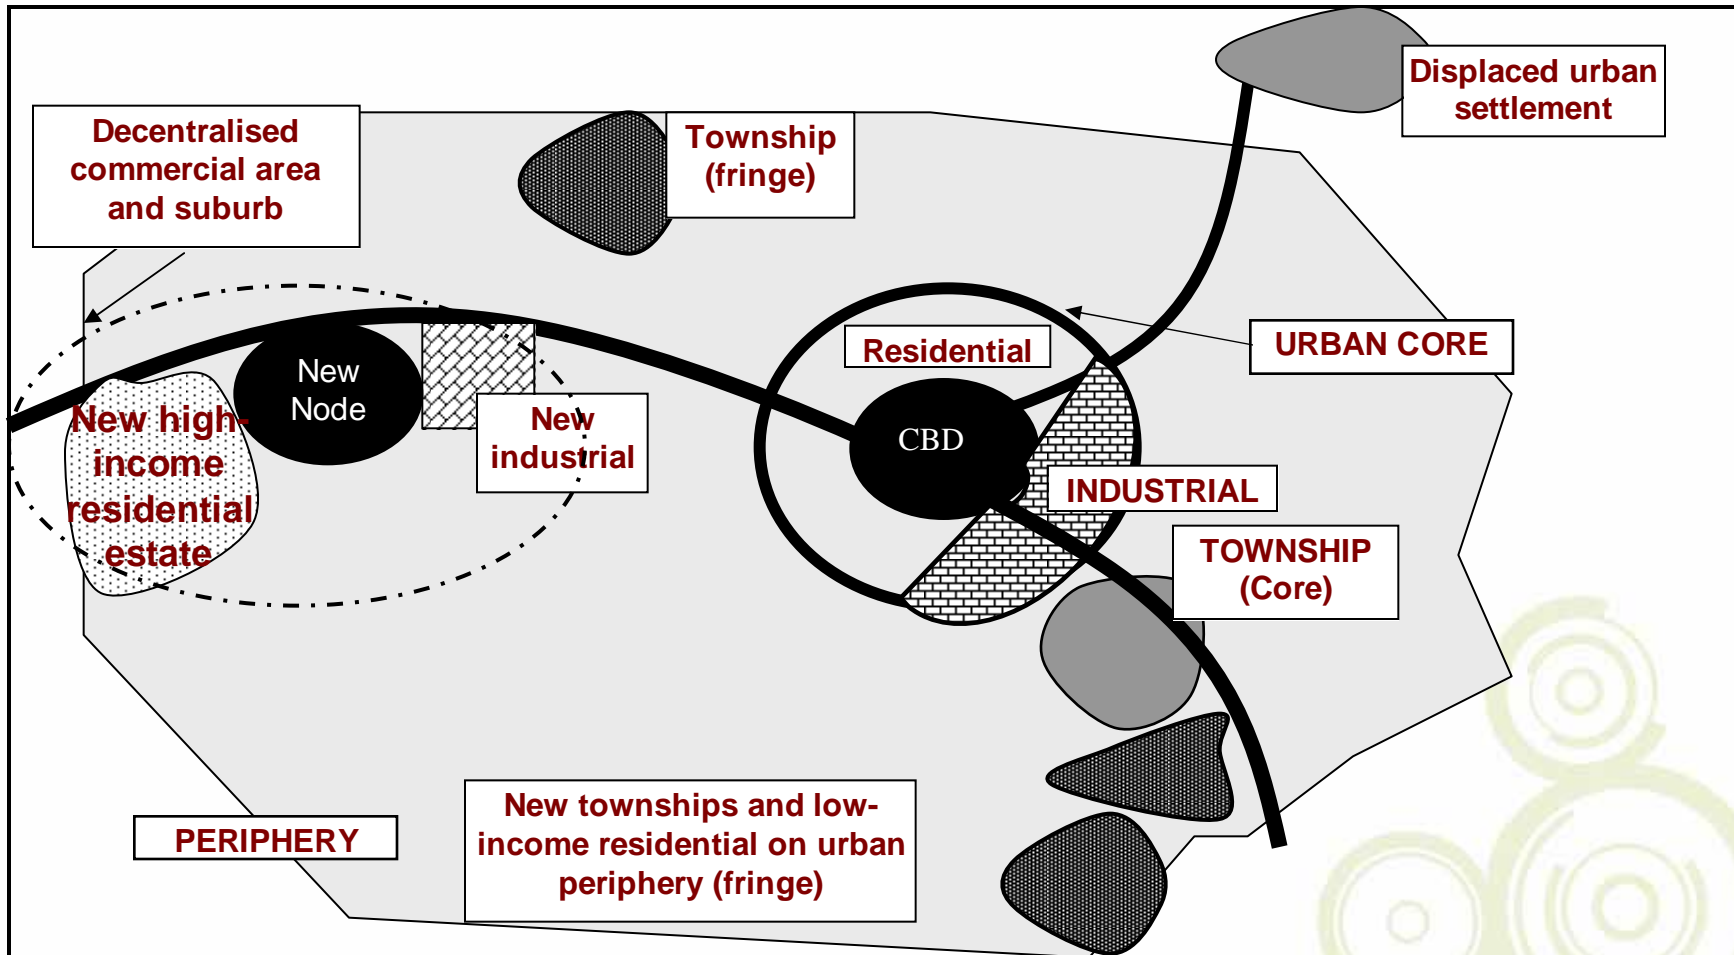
Decentralised commercial area and suburb

Township (fringe)

Displaced urban settlement

Residential

URBAN CORE

New Node

New high-income residential estate

New industrial

CBD

INDUSTRIAL

TOWNSHIP (Core)

PERIPHERY

New townships and low-income residential on urban periphery (fringe)